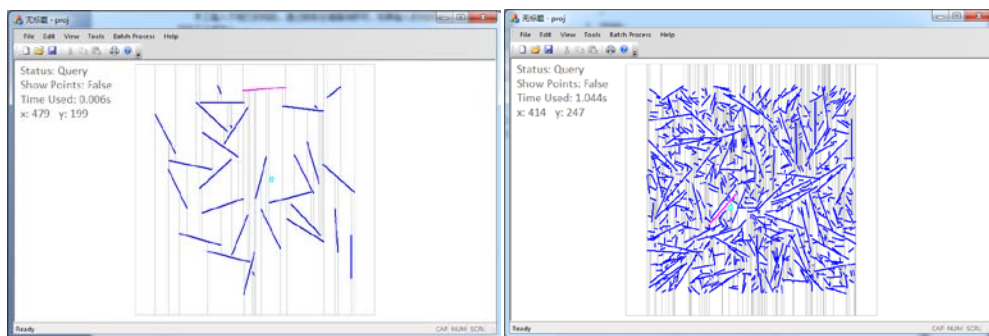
无标题 - proj

File Edit View Tools Batch Process Help

Status: Query
Show Points: False
Time Used: 0.006s
x: 479 y: 199

Ready

CAP NUM SCRL

无标题 - proj

File Edit View Tools Batch Process Help

Status: Query
Show Points: False
Time Used: 1.044s
x: 414 y: 247

Ready

CAP NUM SCRL